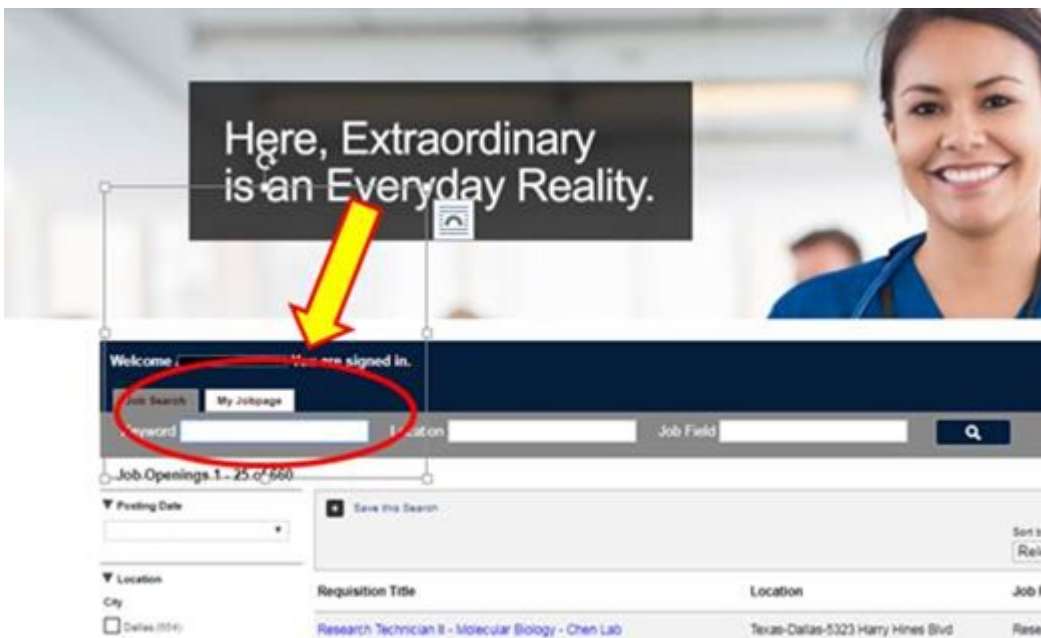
Here, Extraordinary is an Everyday Reality.

Welcome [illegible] You are signed in.

Job Search My Jobpage

Keyword Location Job Field

Job Openings 1 - 25 of 660

▼ Posting Date

▼ Location

City

Dallas (554)

Save this Search

Sort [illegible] Rel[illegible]

| Requisition Title | Location | Job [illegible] |
|---|---|---|
| Research Technician II - Molecular Biology - Chen Lab | Texas-Dallas-5323 Harry Hines Blvd | Rese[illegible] |